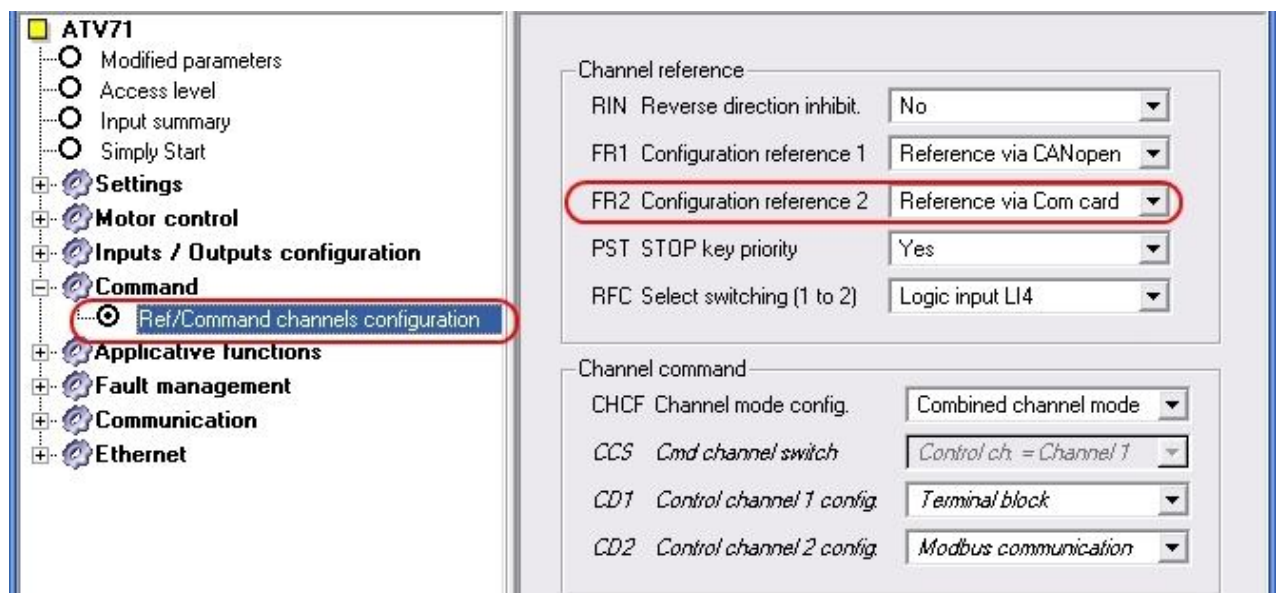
ATV71
Modified parameters
Access level
Input summary
Simply Start
Settings
Motor control
Inputs / Outputs configuration
Command
Ref/Command channels configuration
Applicative functions
Fault management
Communication
Ethernet

Channel reference
RIN Reverse direction inhibit. No
FR1 Configuration reference 1 Reference via CANopen
FR2 Configuration reference 2 Reference via Com card
PST STOP key priority Yes
RFC Select switching (1 to 2) Logic input LI4

Channel command
CHCF Channel mode config. Combined channel mode
CCS Cmd channel switch Control ch. = Channel 1
CD1 Control channel 1 config. Terminal block
CD2 Control channel 2 config. Modbus communication